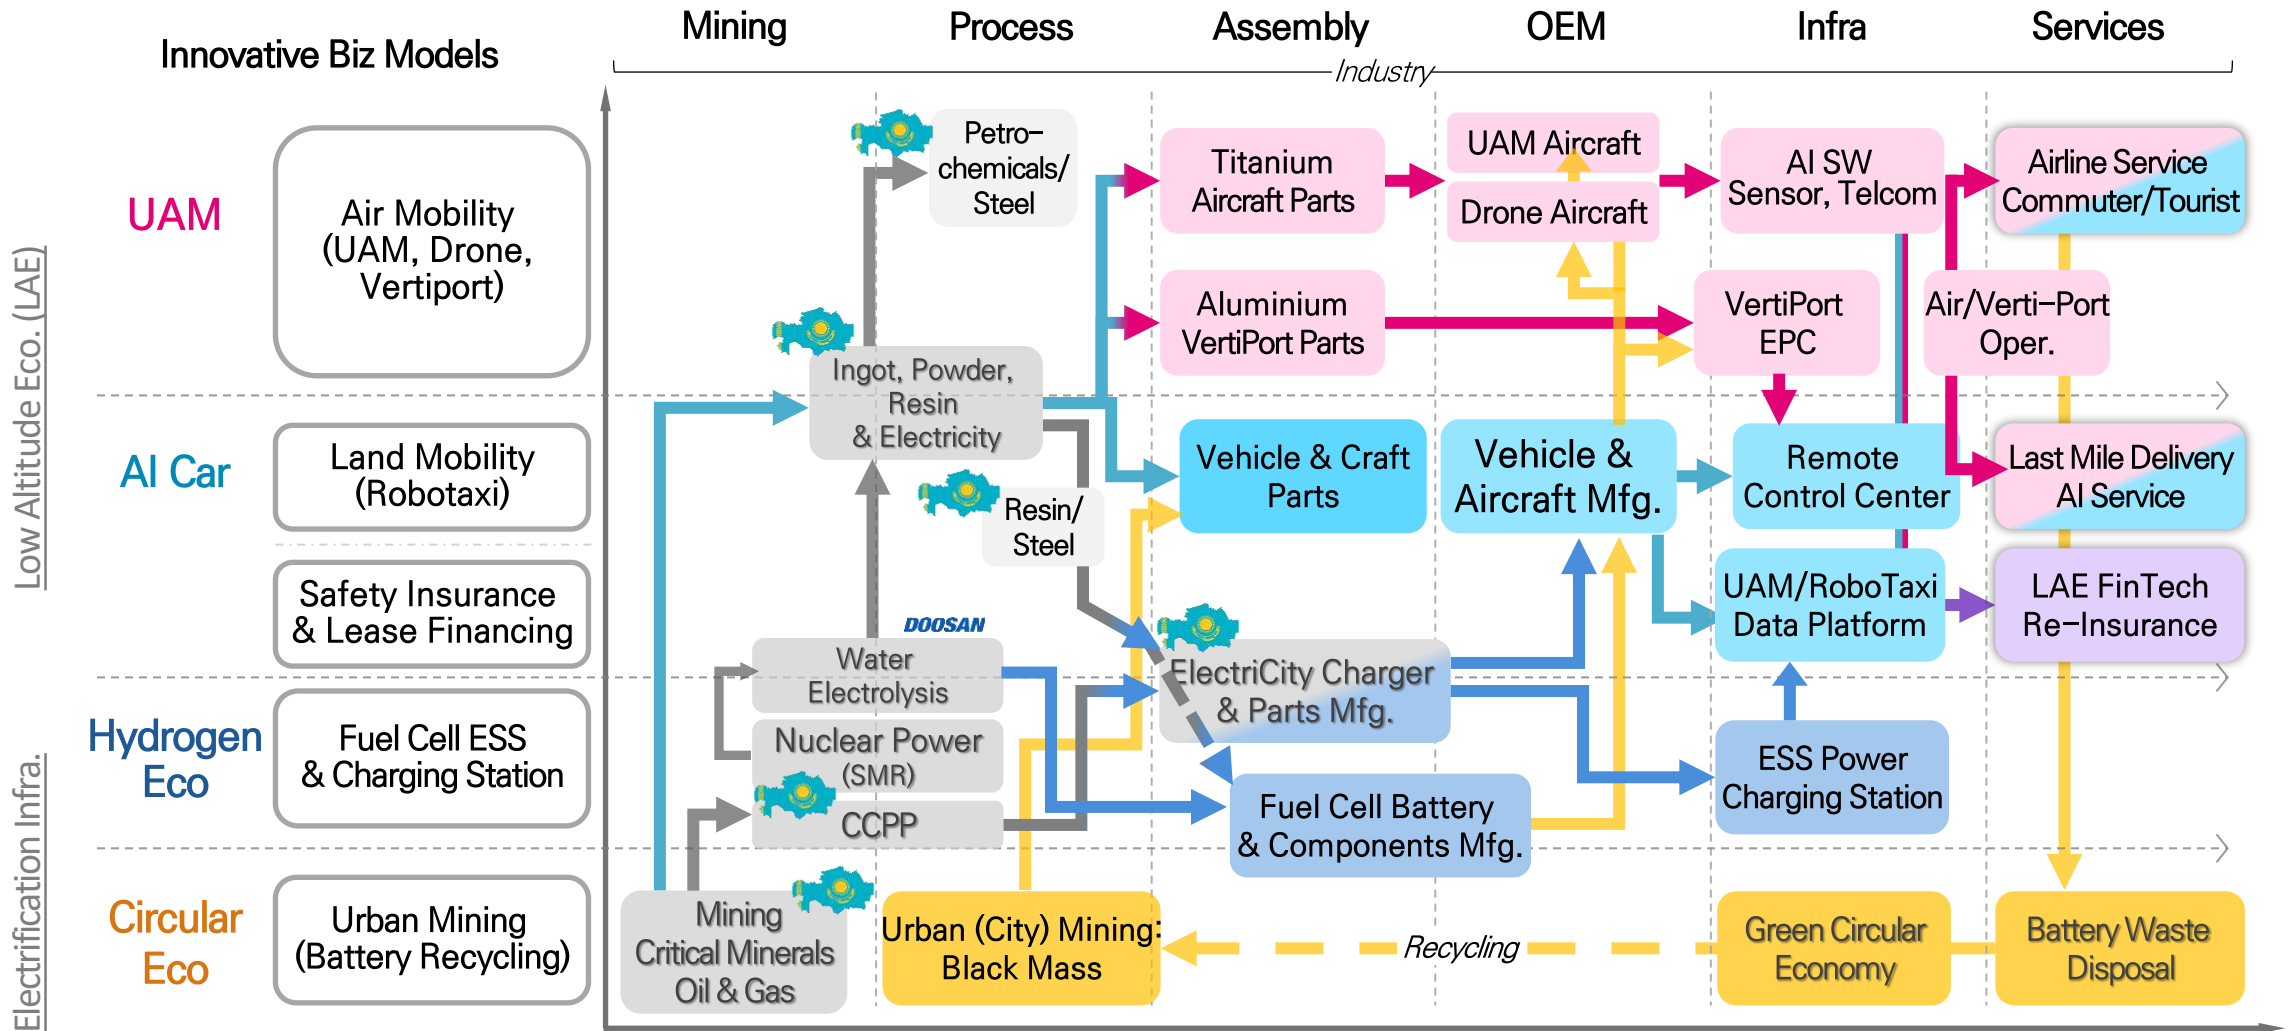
Innovative Biz Models

Mining Process Assembly OEM Infra Services

Industry

Low Altitude Eco. (LAE)

Electrification Infra.

UAM

Air Mobility (UAM, Drone, Vertiport)

AI Car

Land Mobility (Robotaxi)

Safety Insurance & Lease Financing

Hydrogen Eco

Fuel Cell ESS & Charging Station

Circular Eco

Urban Mining (Battery Recycling)

Petro-chemicals/ Steel

Titanium Aircraft Parts

UAM Aircraft

Drone Aircraft

AI SW Sensor, Telcom

Airline Service Commuter/Tourist

Aluminium VertiPort Parts

VertiPort EPC

Air/Verti-Port Oper.

Ingot, Powder, Resin & Electricity

Vehicle & Craft Parts

Vehicle & Aircraft Mfg.

Remote Control Center

Last Mile Delivery AI Service

Resin/ Steel

UAM/RoboTaxi Data Platform

LAE FinTech Re-Insurance

DOOSAN

Water Electrolysis

ElectriCity Charger & Parts Mfg.

Nuclear Power (SMR)

ESS Power Charging Station

CCPP

Fuel Cell Battery & Components Mfg.

Mining Critical Minerals Oil & Gas

Urban (City) Mining: Black Mass

Recycling

Green Circular Economy

Battery Waste Disposal